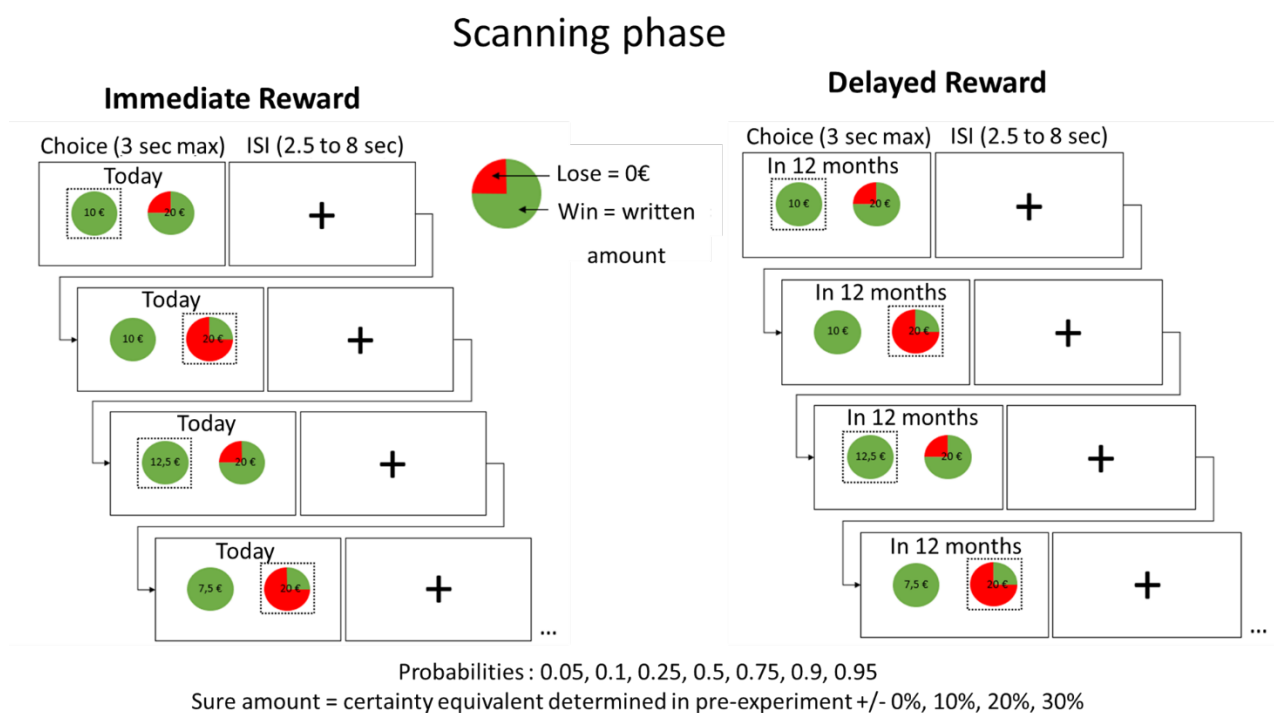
Scanning phase

Immediate Reward

Choice (3 sec max) ISI (2.5 to 8 sec)

Today
10 €
20 €
+

Lose = 0€
Win = written amount

Today
10 €
20 €
+

Today
12,5 €
20 €
+

Today
7,5 €
20 €
+
...

Delayed Reward

Choice (3 sec max) ISI (2.5 to 8 sec)

In 12 months
10 €
20 €
+

In 12 months
10 €
20 €
+

In 12 months
12,5 €
20 €
+

In 12 months
7,5 €
20 €
+
...

Probabilities : 0.05, 0.1, 0.25, 0.5, 0.75, 0.9, 0.95
Sure amount = certainty equivalent determined in pre-experiment +/- 0%, 10%, 20%, 30%